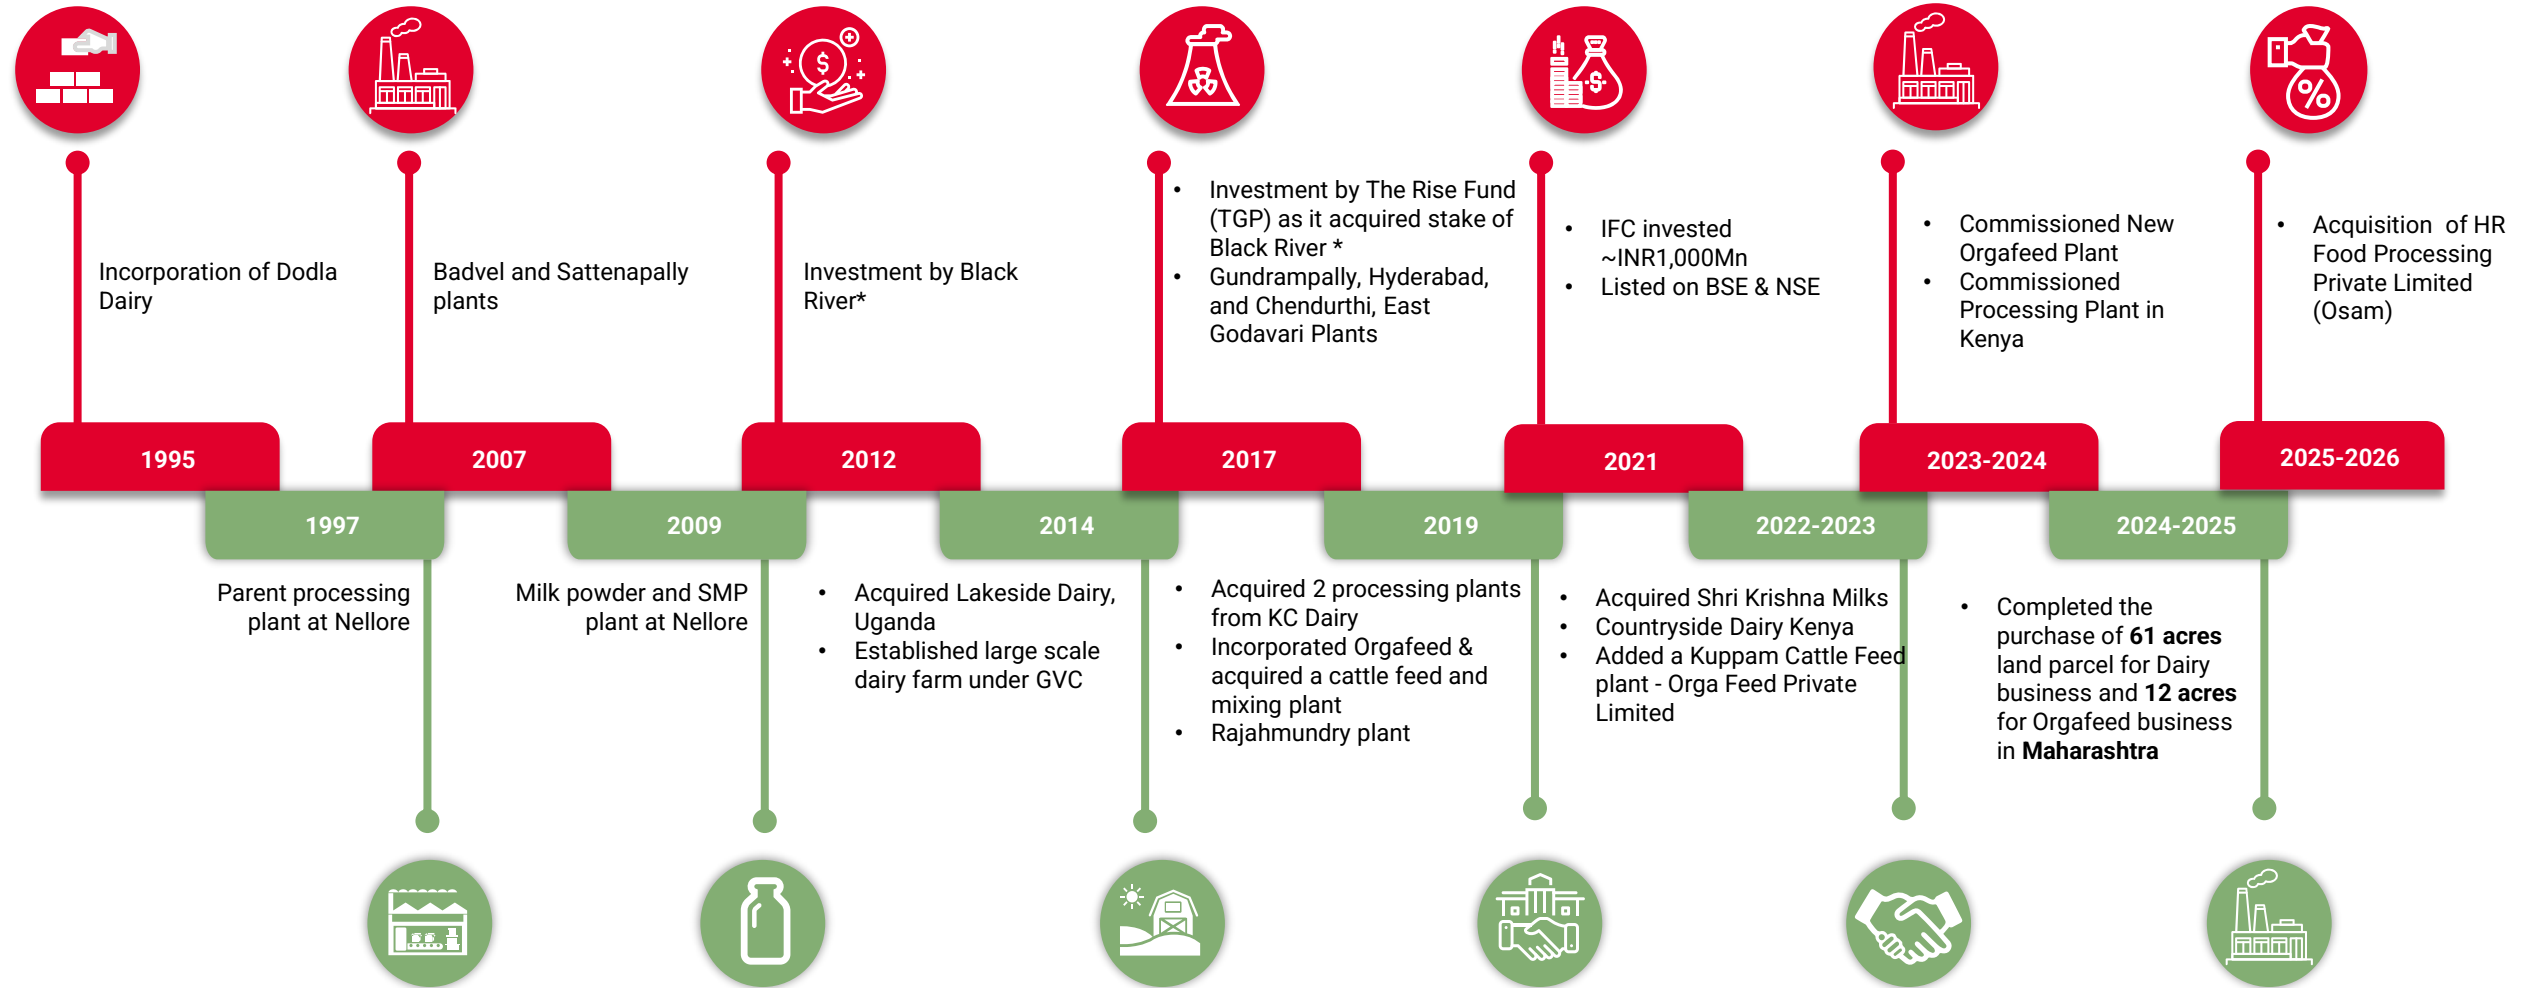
Incorporation of Dodla Dairy

1995

Badvel and Sattenapally plants

2007

Investment by Black River*

2012

- Investment by The Rise Fund (TGP) as it acquired stake of Black River *
- Gundrampally, Hyderabad, and Chendurthi, East Godavari Plants

2017

- IFC invested ~INR1,000Mn
- Listed on BSE & NSE

2021

- Commissioned New Orgafeed Plant
- Commissioned Processing Plant in Kenya

2023-2024

- Acquisition of HR Food Processing Private Limited (Osam)

2025-2026

1997

Parent processing plant at Nellore

2009

Milk powder and SMP plant at Nellore

2014

- Acquired Lakeside Dairy, Uganda
- Established large scale dairy farm under GVC

2019

- Acquired 2 processing plants from KC Dairy
- Incorporated Orgafeed & acquired a cattle feed and mixing plant
- Rajahmundry plant

2022-2023

- Acquired Shri Krishna Milks
- Countryside Dairy Kenya
- Added a Kuppam Cattle Feed plant - Orga Feed Private Limited

2024-2025

- Completed the purchase of **61 acres** land parcel for Dairy business and **12 acres** for Orgafeed business in **Maharashtra**